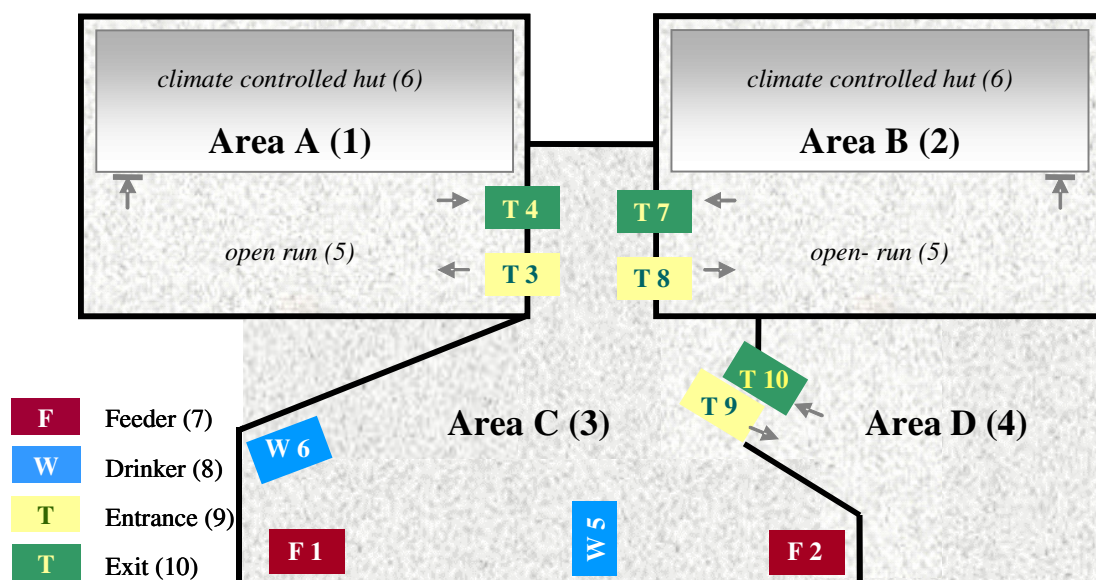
climate controlled hut (6)

Area A (1)

open run (5)

T 4

T 3

T 7

T 8

climate controlled hut (6)

Area B (2)

open- run (5)

T 10

T 9

Area C (3)

Area D (4)

W 6

W 5

F 1

F 2

F Feeder (7)

W Drinker (8)

T Entrance (9)

T Exit (10)